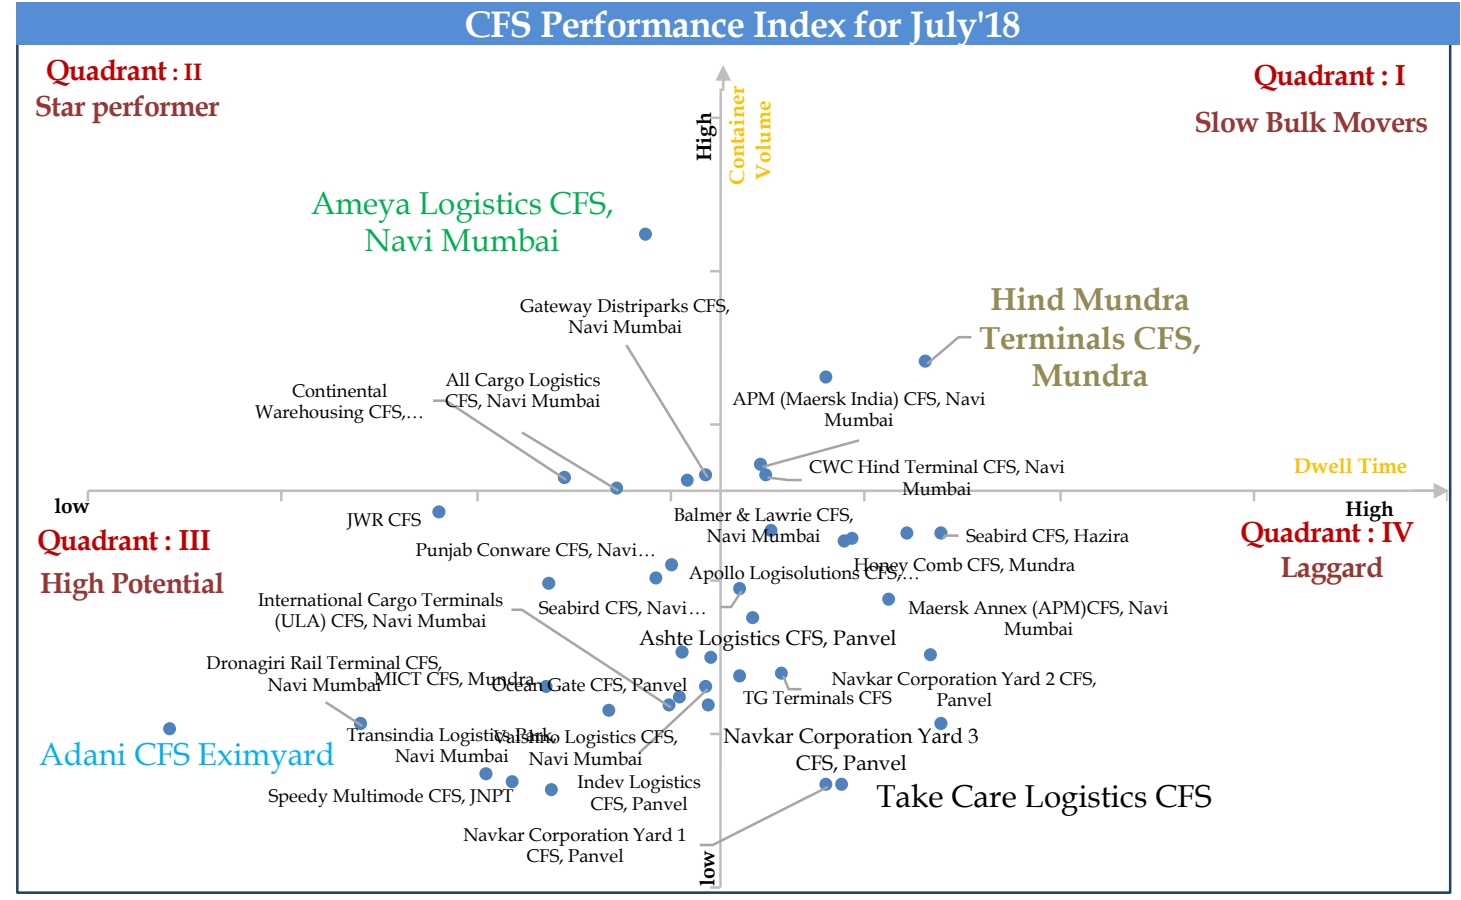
CFS Performance Index for July'18

Quadrant : II
Star performer

Quadrant : I
Slow Bulk Movers

High
Container Volume

Ameya Logistics CFS, Navi Mumbai

Gateway Distriparks CFS, Navi Mumbai

Hind Mundra Terminals CFS, Mundra

Continental Warehousing CFS,...

All Cargo Logistics CFS, Navi Mumbai

APM (Maersk India) CFS, Navi Mumbai

CWC Hind Terminal CFS, Navi Mumbai

Dwell Time

low

High

JWR CFS

Balmer & Lawrie CFS, Navi Mumbai

Seabird CFS, Hazira

Quadrant : III
High Potential

Quadrant : IV
Laggard

Punjab Conware CFS, Navi...

Apollo Logisolutions CFS,...

Honey Comb CFS, Mundra

International Cargo Terminals (ULA) CFS, Navi Mumbai

Seabird CFS, Navi...

Maersk Annex (APM)CFS, Navi Mumbai

Ashte Logistics CFS, Panvel

Dronagiri Rail Terminal CFS, Navi Mumbai

MICT CFS, Mundra

Ocean Gate CFS, Panvel

Navkar Corporation Yard 2 CFS, Panvel

TG Terminals CFS

Adani CFS Eximyard

Transindia Logistic Park, Navi Mumbai

Vaishno Logistics CFS, Navi Mumbai

Navkar Corporation Yard 3 CFS, Panvel

Speedy Multimode CFS, JNPT

Indev Logistics CFS, Panvel

Take Care Logistics CFS

Navkar Corporation Yard 1 CFS, Panvel

low